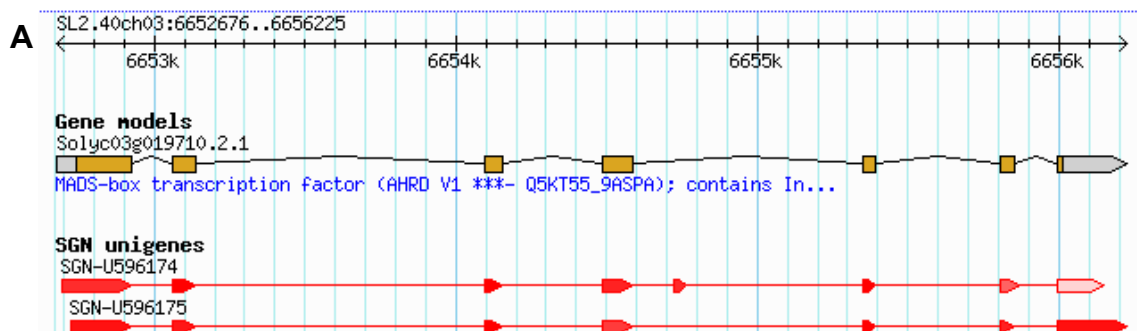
A

SL2.40ch03:6652676..6656225

6653k 6654k 6655k 6656k

Gene models

Solyc03g019710.2.1

MADS-box transcription factor (AHRD V1 ***- Q5KT55_9ASPA); contains In...

SGN unigenes

SGN-U596174

SGN-U596175